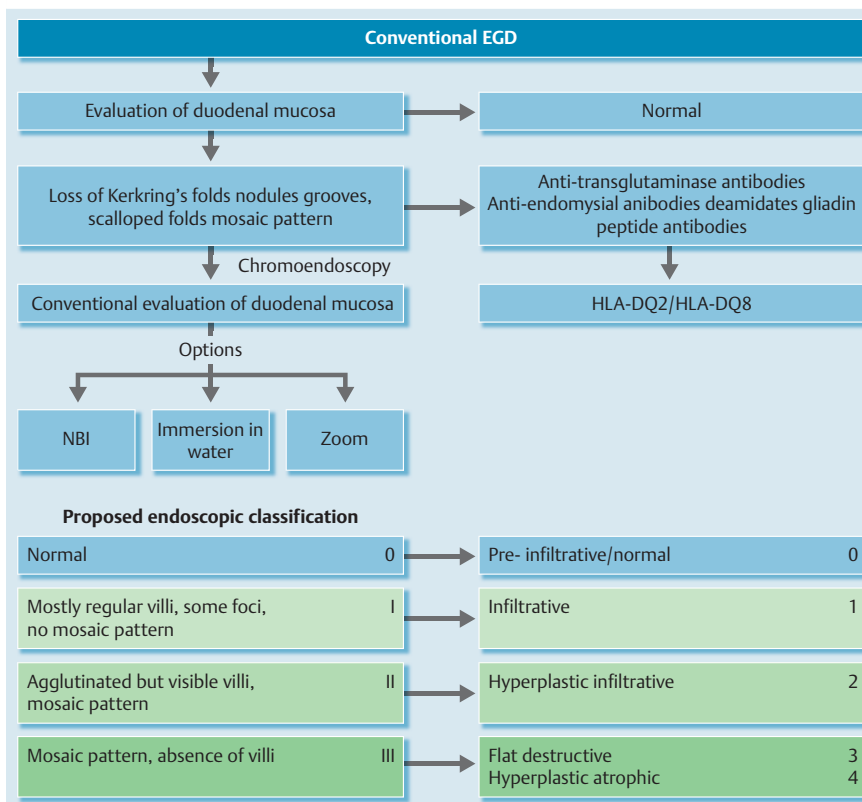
Conventional EGD

Evaluation of duodenal mucosa

Normal

Loss of Kerkring's folds nodules grooves, scalloped folds mosaic pattern

Anti-transglutaminase antibodies
Anti-endomysial anibodies deamidates gliadin peptide antibodies

Chromoendoscopy

Conventional evaluation of duodenal mucosa

HLA-DQ2/HLA-DQ8

Options

NBI

Immersion in water

Zoom

Proposed endoscopic classification

Normal 0

Pre- infiltrative/normal 0

Mostly regular villi, some foci, no mosaic pattern I

Infiltrative 1

Agglutinated but visible villi, mosaic pattern II

Hyperplastic infiltrative 2

Mosaic pattern, absence of villi III

Flat destructive 3
Hyperplastic atrophic 4